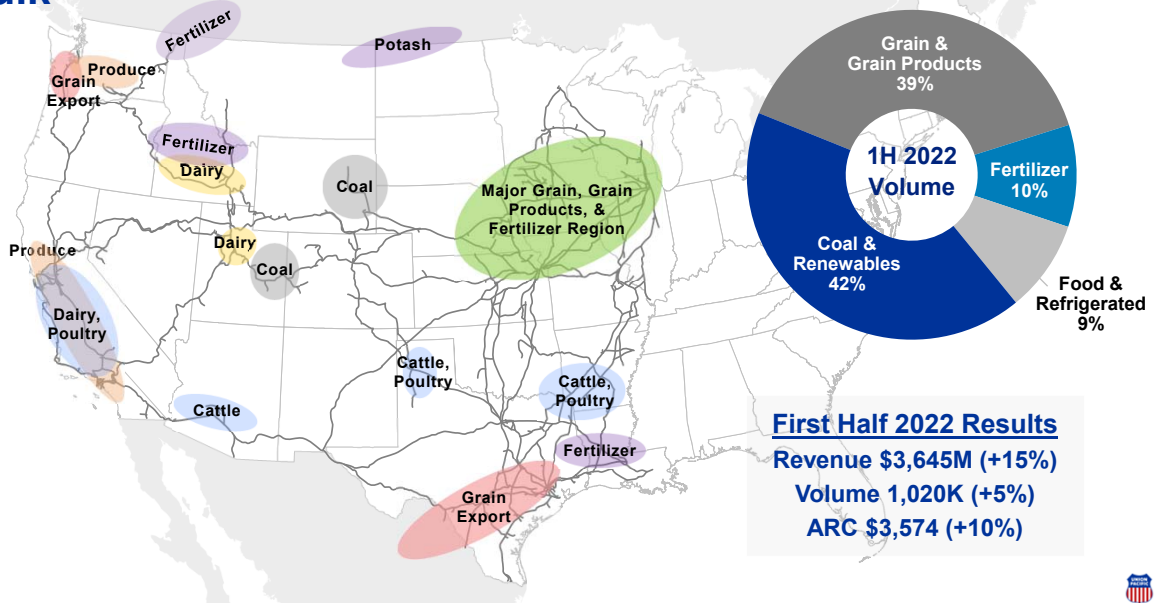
Fertilizer

Potash

Produce

Grain Export

Fertilizer

Dairy

Coal

Major Grain, Grain Products, & Fertilizer Region

Produce

Dairy

Coal

Dairy, Poultry

Cattle, Poultry

Cattle, Poultry

Cattle

Fertilizer

Grain Export

Grain & Grain Products 39%

1H 2022 Volume

Fertilizer 10%

Coal & Renewables 42%

Food & Refrigerated 9%

First Half 2022 Results
Revenue $3,645M (+15%)
Volume 1,020K (+5%)
ARC $3,574 (+10%)

UNION PACIFIC